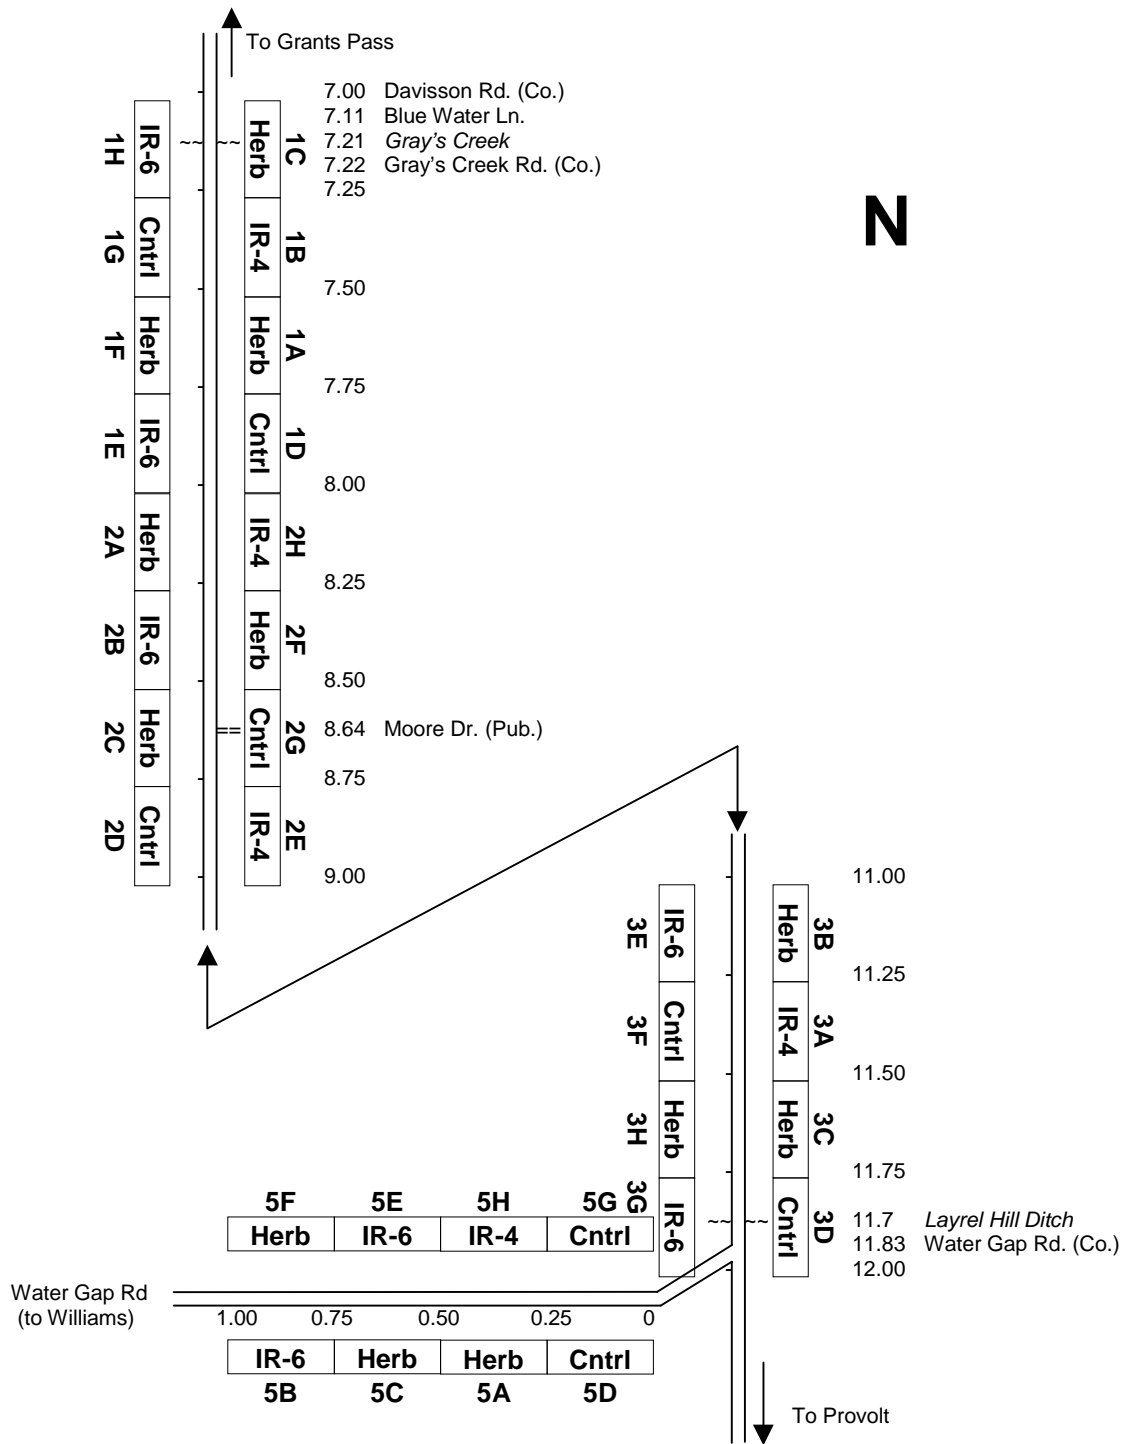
To Grants Pass

7.00 Davisson Rd. (Co.)
7.11 Blue Water Ln.
7.21 *Gray's Creek*
7.22 Gray's Creek Rd. (Co.)
7.25

N

1H IR-6
1G Cntrl
1F Herb
1E IR-6
2A Herb
2B IR-6
2C Herb
2D Cntrl

1C Herb
1B IR-4
1A Herb
1D Cntrl
2H IR-4
2F Herb
2G Cntrl
2E IR-4

7.50
7.75
8.00
8.25
8.50
8.64 Moore Dr. (Pub.)
8.75
9.00

3E IR-6
3F Cntrl
3H Herb
3G IR-6

3B Herb
3A IR-4
3C Herb
3D Cntrl

11.00
11.25
11.50
11.75
11.7 *Layrel Hill Ditch*
11.83 Water Gap Rd. (Co.)
12.00

5F 5E 5H 5G
Herb IR-6 IR-4 Cntrl

Water Gap Rd (to Williams)

1.00 0.75 0.50 0.25 0

IR-6 Herb Herb Cntrl
5B 5C 5A 5D

To Provolt